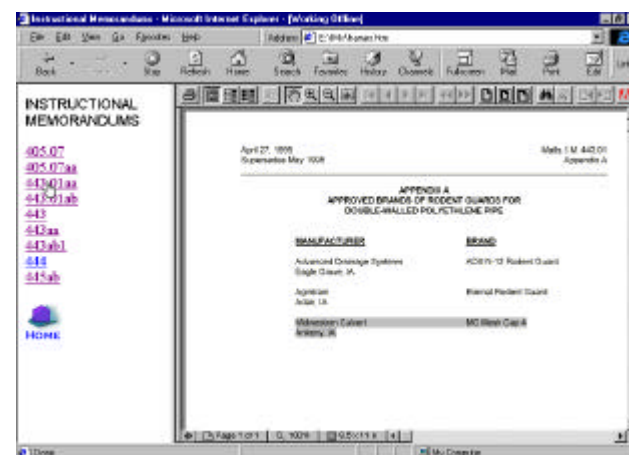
Instructional Memorandums - Microsoft Internet Explorer - [Working Offline]

File Edit View Go Favorites Help

Address E:\IM\Mainim.htm

Back Forward Stop Refresh Home Search Favorites History Channels Fullscreen Mail Print Edit

INSTRUCTIONAL MEMORANDUMS

405.07
405.07aa
443.01aa
443.01ab
443
443aa
443ab1
444
445ab

HOME

April 27, 1998
Supersedes May 1998

Matls I.M. 443.01
Appendix A

APPENDIX A
APPROVED BRANDS OF RODENT GUARDS FOR
DOUBLE-WALLED POLYETHYLENE PIPE

MANUFACTURER

BRAND

Advanced Drainage Systems
Eagle Grove, IA

ADS R-12 Rodent Guard

Agridrain
Adair, IA

Internal Rodent Guard

Midwestern Culvert
Ankeny, IA

MC Mesh Cap A

Page 1 of 1

100%

8.5 x 11 in

Done

My Computer